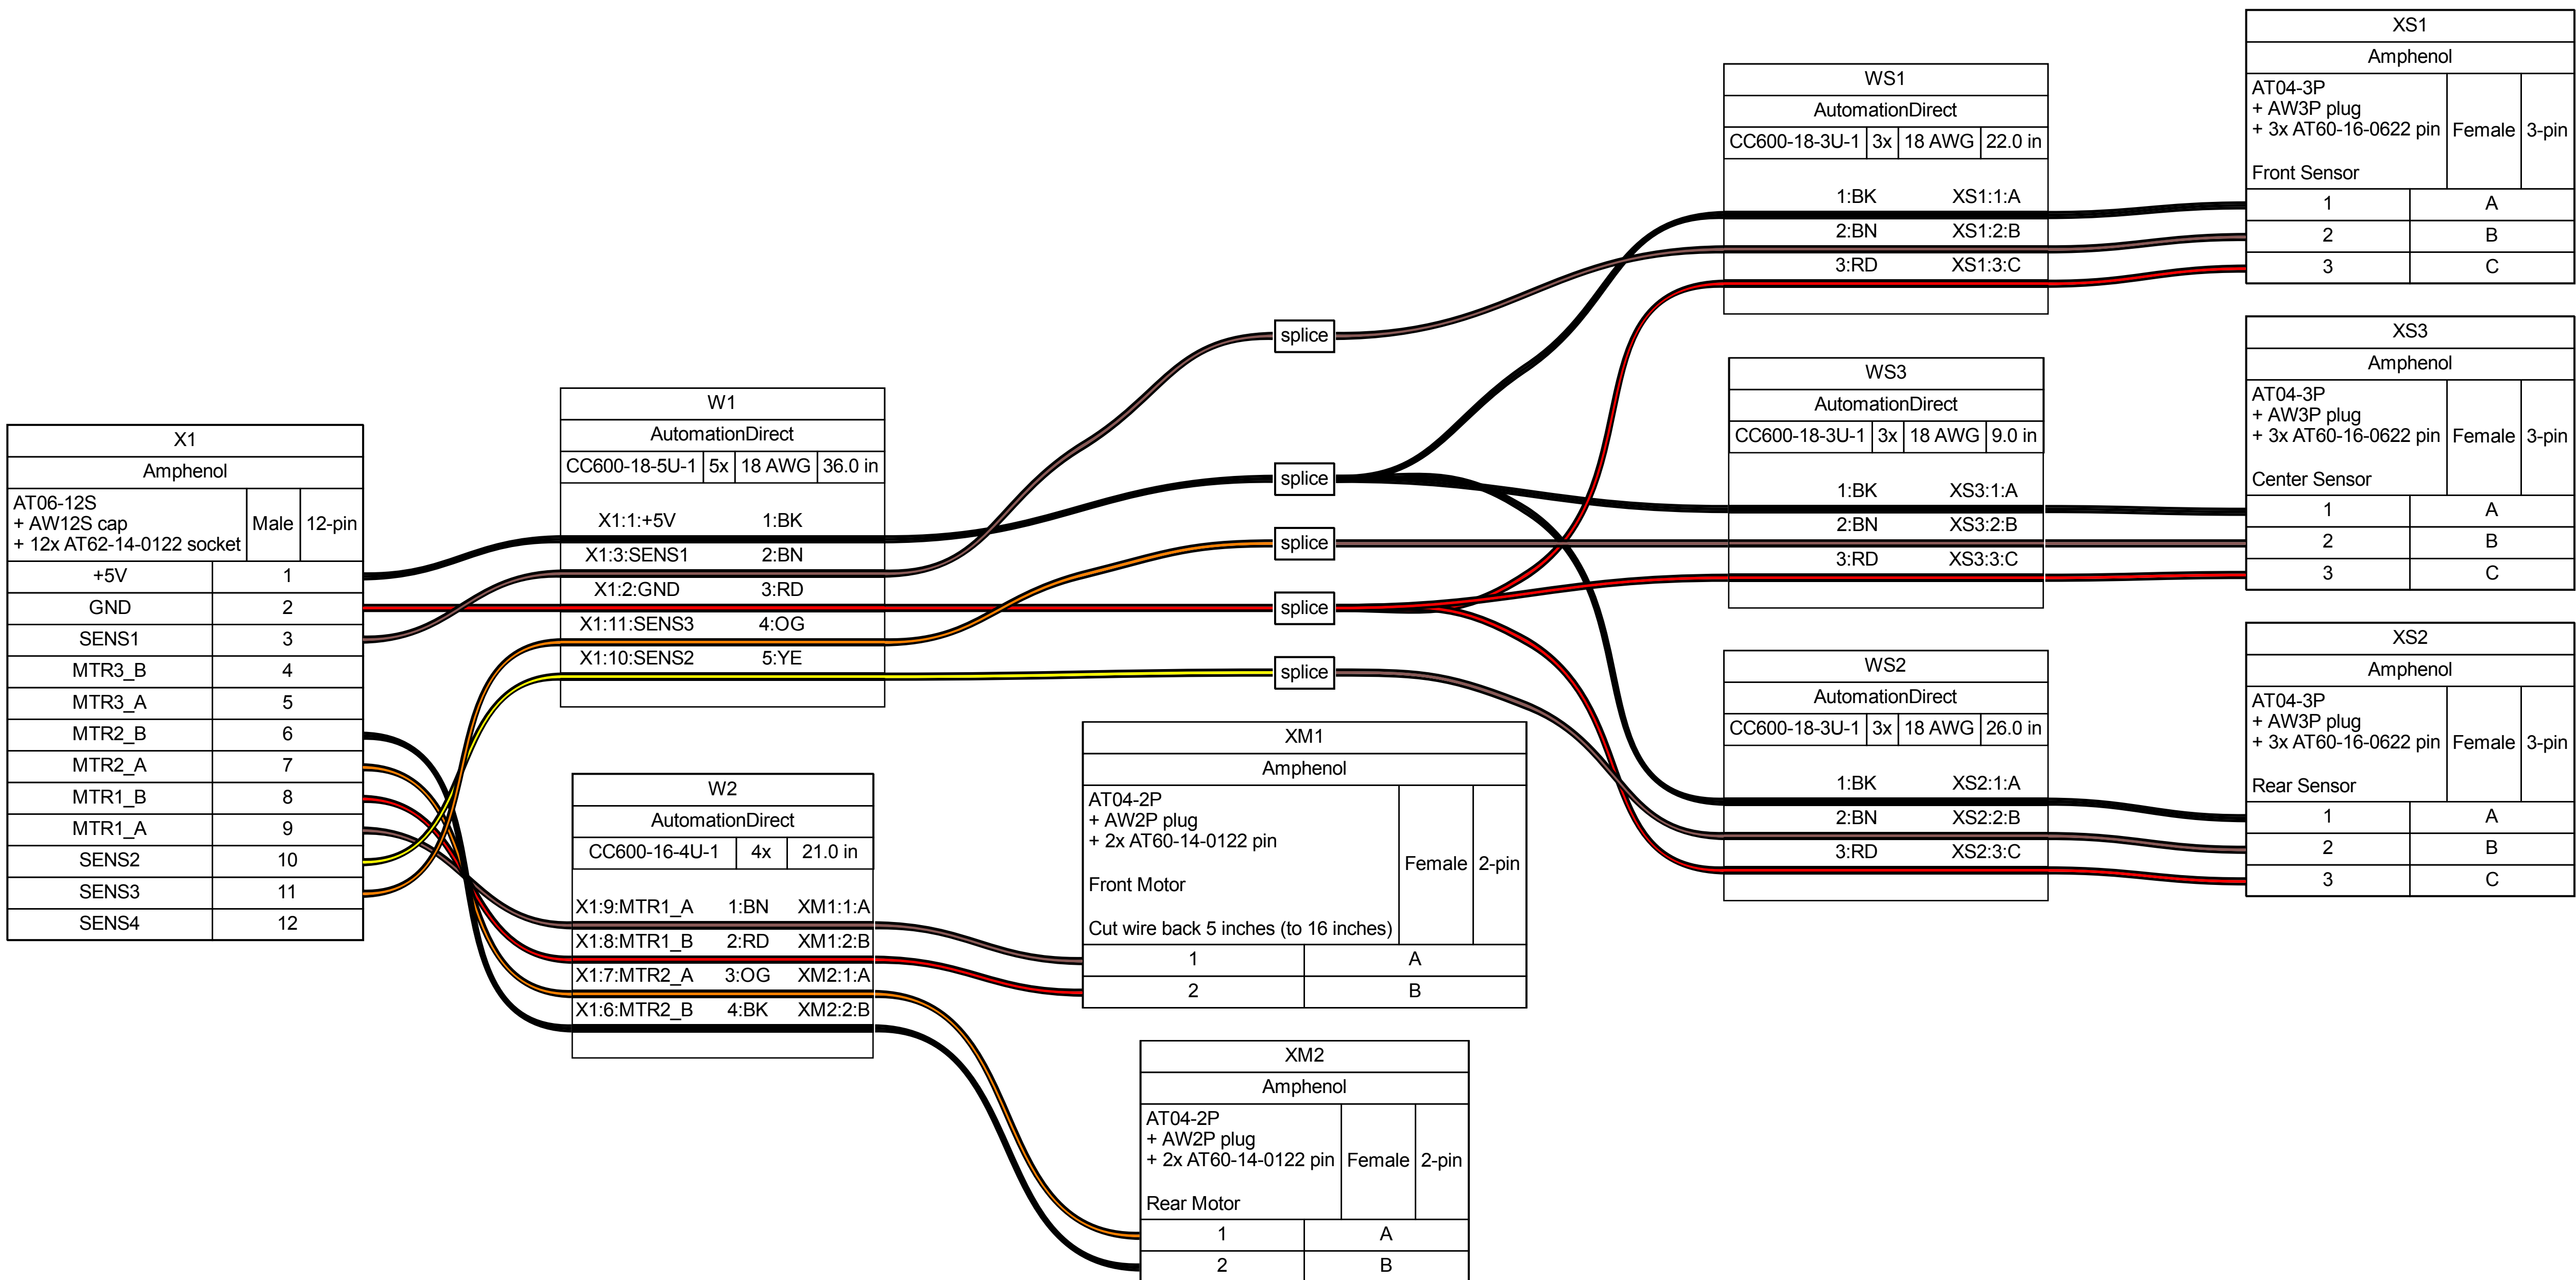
XS1
Amphenol
AT04-3P
+ AW3P plug
+ 3x AT60-16-0622 pin
Front Sensor
Female
3-pin

| 1 | A |
|---|---|
| 2 | B |
| 3 | C |

WS1
AutomationDirect
CC600-18-3U-1 | 3x | 18 AWG | 22.0 in
1:BK XS1:1:A
2:BN XS1:2:B
3:RD XS1:3:C

XS3
Amphenol
AT04-3P
+ AW3P plug
+ 3x AT60-16-0622 pin
Center Sensor
Female
3-pin

| 1 | A |
|---|---|
| 2 | B |
| 3 | C |

WS3
AutomationDirect
CC600-18-3U-1 | 3x | 18 AWG | 9.0 in
1:BK XS3:1:A
2:BN XS3:2:B
3:RD XS3:3:C

splice
splice
splice
splice
splice

W1
AutomationDirect
CC600-18-5U-1 | 5x | 18 AWG | 36.0 in
X1:1:+5V 1:BK
X1:3:SENS1 2:BN
X1:2:GND 3:RD
X1:11:SENS3 4:OG
X1:10:SENS2 5:YE

X1
Amphenol
AT06-12S
+ AW12S cap
+ 12x AT62-14-0122 socket
Male
12-pin

| +5V | 1 |
|---|---|
| GND | 2 |
| SENS1 | 3 |
| MTR3_B | 4 |
| MTR3_A | 5 |
| MTR2_B | 6 |
| MTR2_A | 7 |
| MTR1_B | 8 |
| MTR1_A | 9 |
| SENS2 | 10 |
| SENS3 | 11 |
| SENS4 | 12 |

XS2
Amphenol
AT04-3P
+ AW3P plug
+ 3x AT60-16-0622 pin
Rear Sensor
Female
3-pin

| 1 | A |
|---|---|
| 2 | B |
| 3 | C |

WS2
AutomationDirect
CC600-18-3U-1 | 3x | 18 AWG | 26.0 in
1:BK XS2:1:A
2:BN XS2:2:B
3:RD XS2:3:C

XM1
Amphenol
AT04-2P
+ AW2P plug
+ 2x AT60-14-0122 pin
Front Motor
Cut wire back 5 inches (to 16 inches)
Female
2-pin

| 1 | A |
|---|---|
| 2 | B |

W2
AutomationDirect
CC600-16-4U-1 | 4x | 21.0 in
X1:9:MTR1_A 1:BN XM1:1:A
X1:8:MTR1_B 2:RD XM1:2:B
X1:7:MTR2_A 3:OG XM2:1:A
X1:6:MTR2_B 4:BK XM2:2:B

XM2
Amphenol
AT04-2P
+ AW2P plug
+ 2x AT60-14-0122 pin
Rear Motor
Female
2-pin

| 1 | A |
|---|---|
| 2 | B |